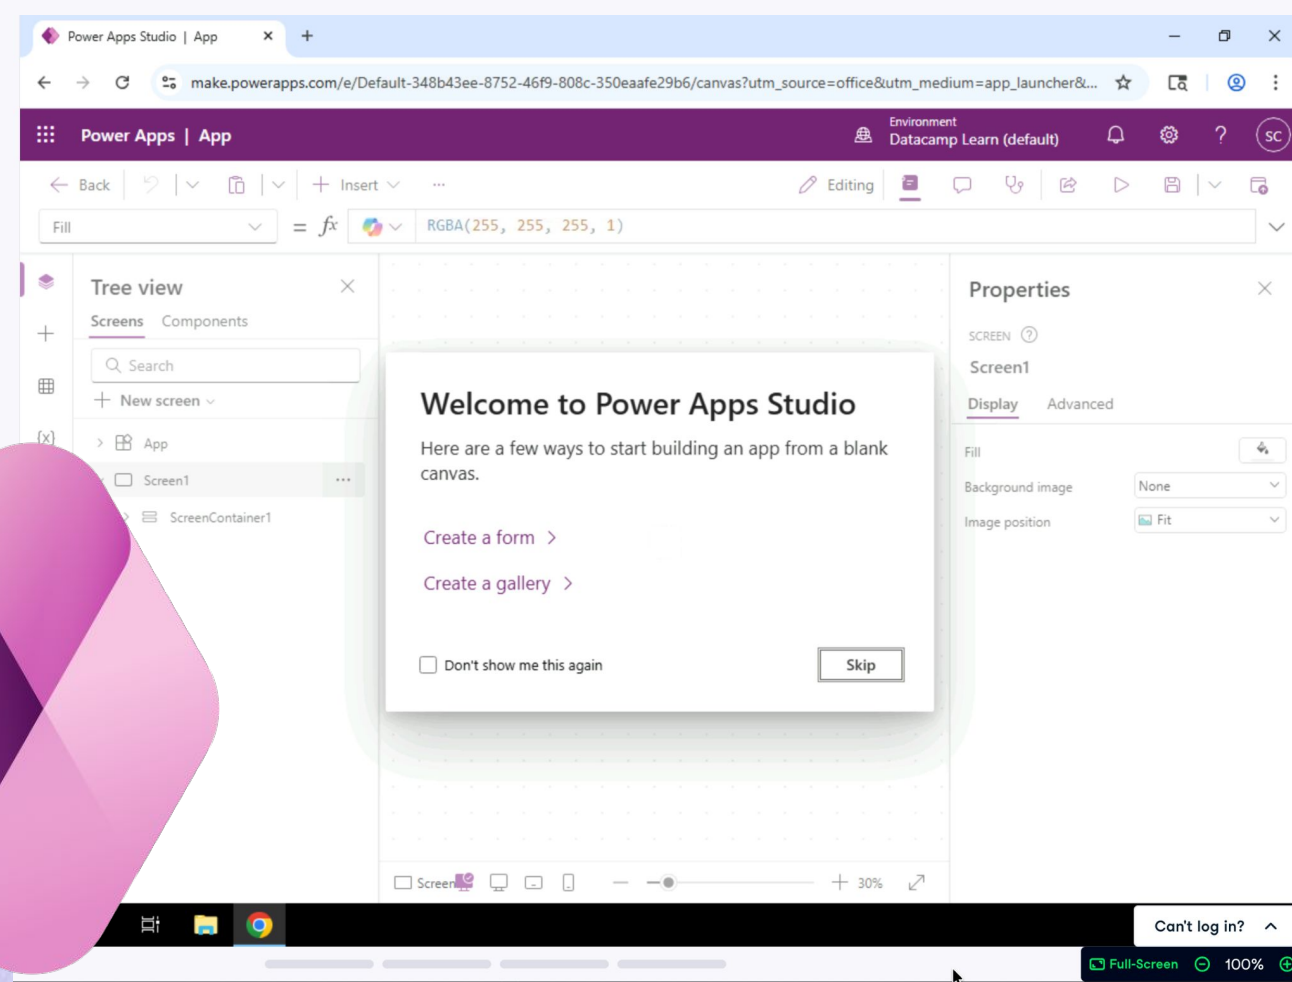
Power Apps Studio | App

make.powerapps.com/e/Default-348b43ee-8752-46f9-808c-350eaafe29b6/canvas?utm_source=office&utm_medium=app_launcher&...

Power Apps | App

Environment
Datacamp Learn (default)

SC

Back

Insert

Editing

Fill

= $fx$

RGBA(255, 255, 255, 1)

Tree view

Screens Components

Search

New screen

App

Screen1

ScreenContainer1

Welcome to Power Apps Studio

Here are a few ways to start building an app from a blank canvas.

Create a form >

Create a gallery >

Don't show me this again

Skip

Properties

SCREEN

Screen1

Display Advanced

Fill

Background image None

Image position Fit

Screen

30%

Can't log in?

Full-Screen 100%